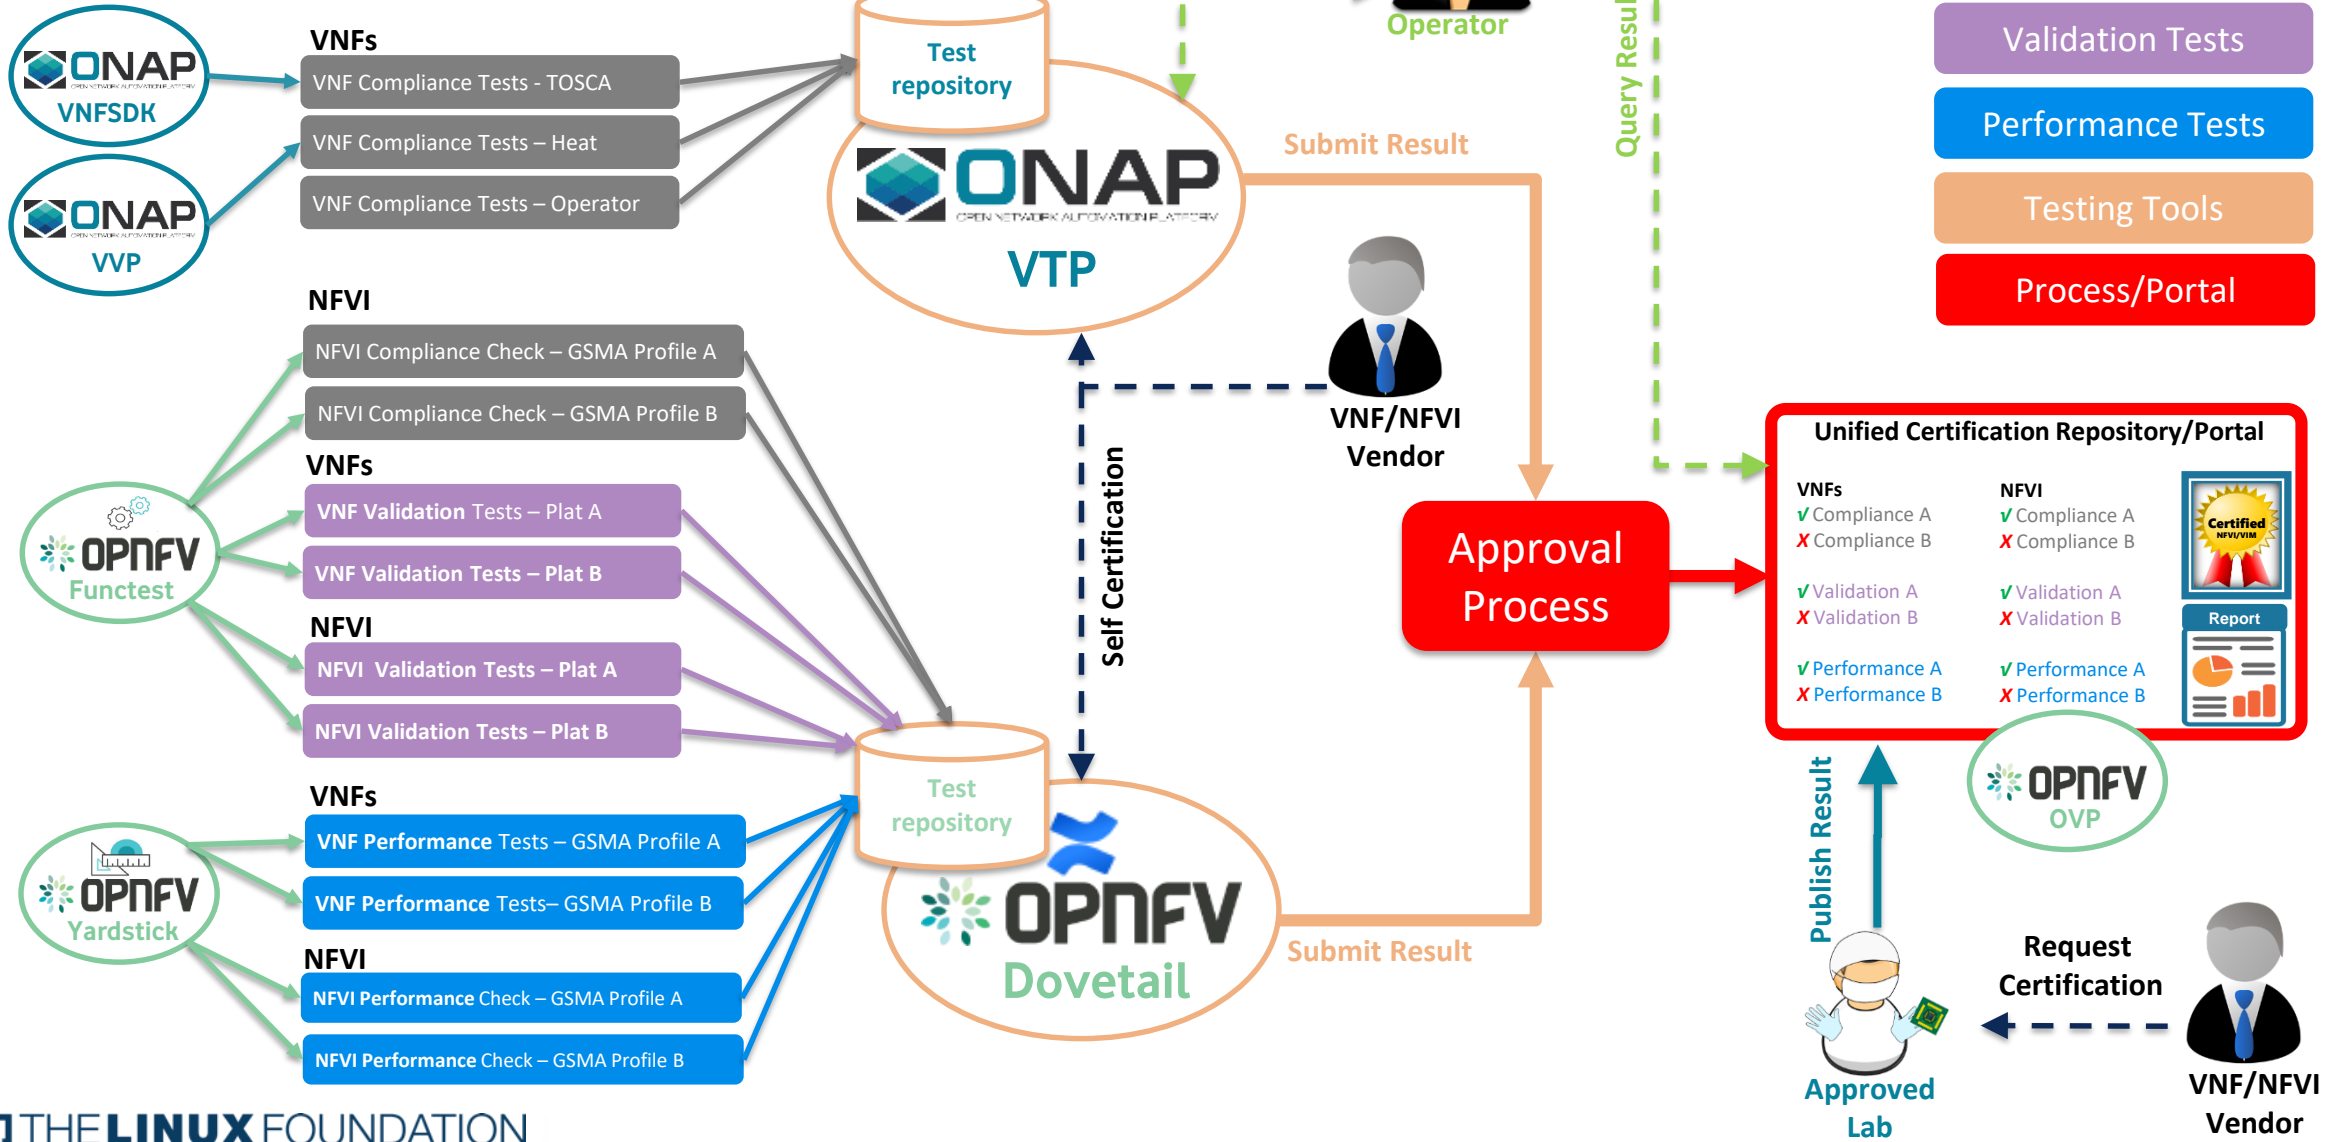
ONAP
VNFSDK

ONAP
VVP

VNFs
VNF Compliance Tests - TOSCA
VNF Compliance Tests – Heat
VNF Compliance Tests – Operator

Test repository

ONAP
VTP

Operator

Submit Result

Query Resul

Validation Tests
Performance Tests
Testing Tools
Process/Portal

NFVI
NFVI Compliance Check – GSMA Profile A
NFVI Compliance Check – GSMA Profile B

VNFs
VNF Validation Tests – Plat A
VNF Validation Tests – Plat B

NFVI
NFVI Validation Tests – Plat A
NFVI Validation Tests – Plat B

OPNFV
Functest

VNF/NFVI
Vendor

Self Certification

Approval Process

Unified Certification Repository/Portal

VNFs
√ Compliance A
X Compliance B
√ Validation A
X Validation B
√ Performance A
X Performance B

NFVI
√ Compliance A
X Compliance B
√ Validation A
X Validation B
√ Performance A
X Performance B

Certified NFVI/VIM

Report

OPNFV
OVP

VNFs
VNF Performance Tests – GSMA Profile A
VNF Performance Tests– GSMA Profile B

NFVI
NFVI Performance Check – GSMA Profile A
NFVI Performance Check – GSMA Profile B

OPNFV
Yardstick

Test repository

OPNFV
Dovetail

Submit Result

Publish Result

Request Certification

Approved Lab

VNF/NFVI
Vendor

THE LINUX FOUNDATION